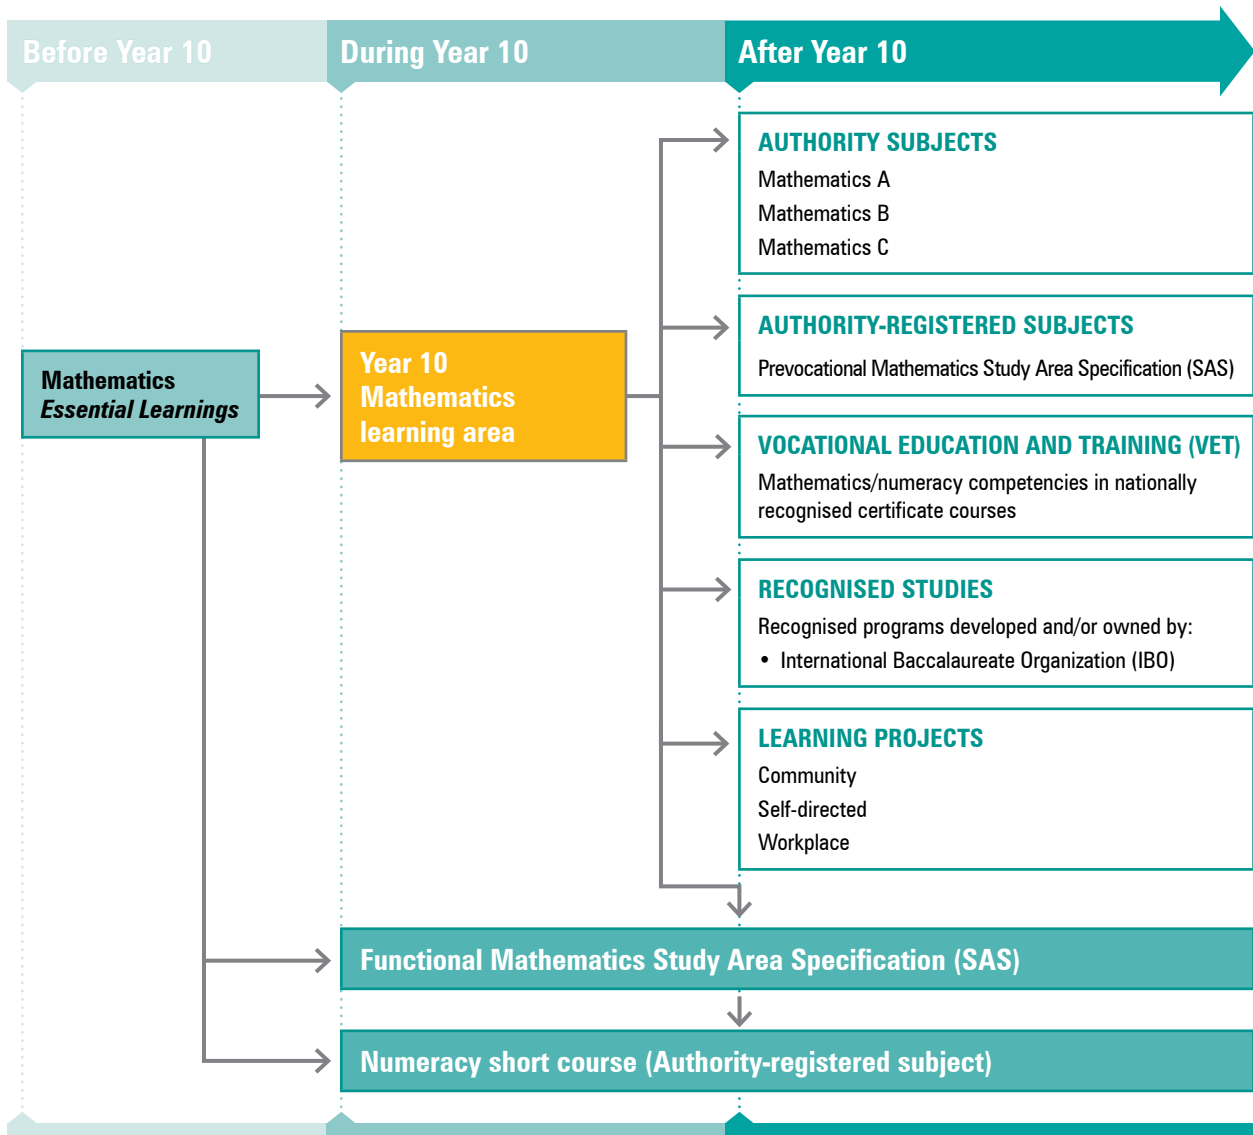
Before Year 10

During Year 10

After Year 10

Mathematics
*Essential Learnings*

Year 10
Mathematics
learning area

AUTHORITY SUBJECTS
Mathematics A
Mathematics B
Mathematics C

AUTHORITY-REGISTERED SUBJECTS
Prevocational Mathematics Study Area Specification (SAS)

VOCATIONAL EDUCATION AND TRAINING (VET)
Mathematics/numeracy competencies in nationally recognised certificate courses

RECOGNISED STUDIES
Recognised programs developed and/or owned by:
• International Baccalaureate Organization (IBO)

LEARNING PROJECTS
Community
Self-directed
Workplace

Functional Mathematics Study Area Specification (SAS)

Numeracy short course (Authority-registered subject)